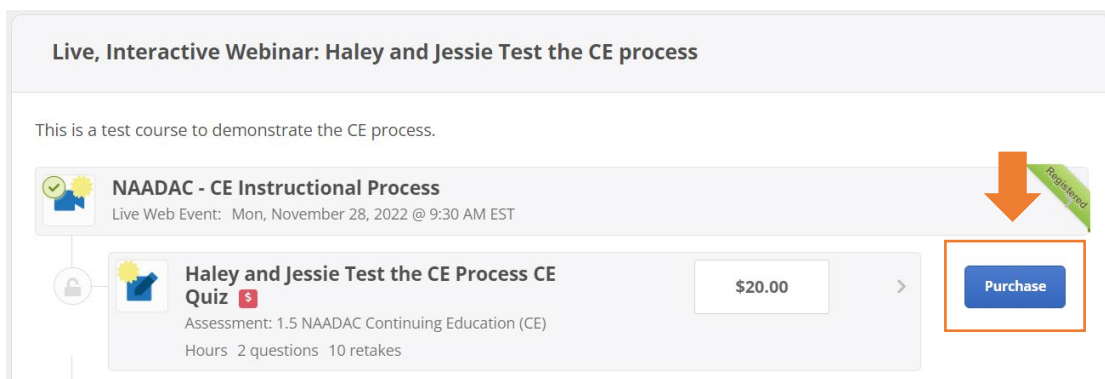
Live, Interactive Webinar: Haley and Jessie Test the CE process

This is a test course to demonstrate the CE process.

NAADAC - CE Instructional Process
Live Web Event: Mon, November 28, 2022 @ 9:30 AM EST

Registered

Haley and Jessie Test the CE Process CE Quiz $
Assessment: 1.5 NAADAC Continuing Education (CE) Hours 2 questions 10 retakes

$20.00

Purchase